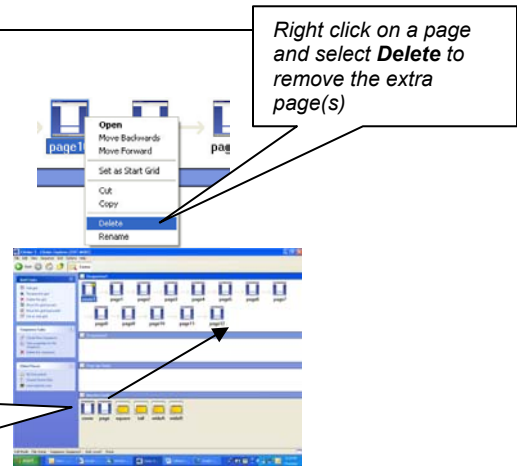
Right click on a page and select **Delete** to remove the extra page(s)

page1

pag

Open
Move Backwards
Move Forward
Set as Start Grid
Cut
Copy
Delete
Rename

page1 page1 page2 page3 page4 page5 page6 page7
page8 page9 page10 page11 page12